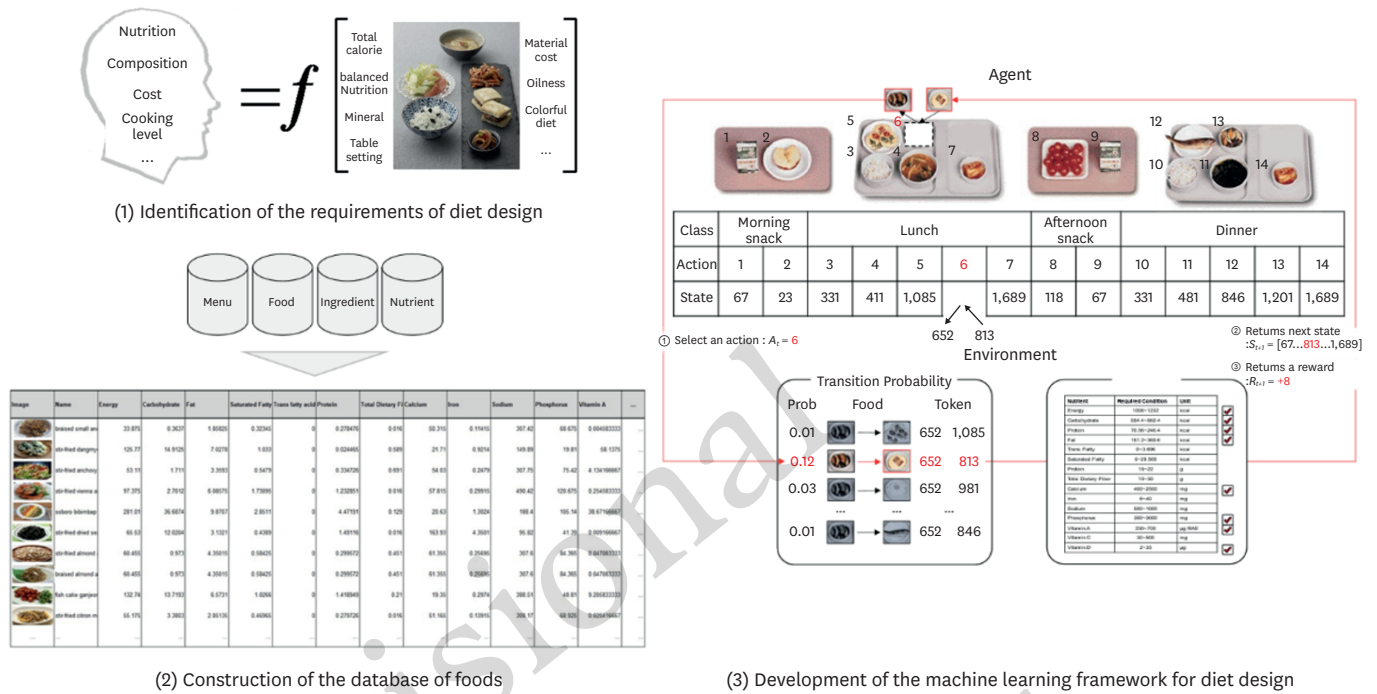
Nutrition
Composition
Cost
Cooking level
...

$=f$

Total calorie
balanced Nutrition
Mineral
Table setting

Material cost
Oilness
Colorful diet
...

(1) Identification of the requirements of diet design

Menu
Food
Ingredient
Nutrient

| Image | Name | Energy | Carbohydrate | Fat | Saturated Fatty | Trans fatty acid | Protein | Total Dietary Fi | Calcium | Iron | Sodium | Phosphorus | Vitamin A | ... |
|---|---|---|---|---|---|---|---|---|---|---|---|---|---|---|
| | braised small an | 33.875 | 0.3637 | 1.60825 | 0.32345 | 0 | 0.278476 | 0.016 | 50.315 | 0.11415 | 307.42 | 68.675 | 0.004583333 | |
| | stir-fried dangmy | 125.77 | 14.9125 | 7.6278 | 1.033 | 0 | 0.024493 | 0.689 | 21.71 | 0.9214 | 149.89 | 19.81 | 58.1375 | |
| | stir-fried anchoy | 53.11 | 1.711 | 3.3593 | 0.5479 | 0 | 0.334726 | 0.651 | 54.63 | 0.2479 | 307.75 | 75.42 | 4.134166667 | |
| | stir-fried vienna s | 97.375 | 2.7012 | 6.98575 | 1.73095 | 0 | 1.232851 | 0.016 | 57.815 | 0.29915 | 496.42 | 129.675 | 0.254583333 | |
| | sobero bibimbap | 281.01 | 36.6874 | 9.9707 | 2.9511 | 0 | 4.47191 | 0.129 | 28.63 | 1.3624 | 188.4 | 105.14 | 38.67166667 | |
| | stir-fried dried se | 65.53 | 12.6204 | 3.1321 | 0.4389 | 0 | 1.49116 | 0.016 | 163.93 | 4.3591 | 95.82 | 41.76 | 0.009166667 | |
| | stir-fried almond | 60.455 | 0.973 | 4.35915 | 0.58425 | 0 | 0.299572 | 0.451 | 61.355 | 0.25695 | 307.6 | 84.365 | 0.647083333 | |
| | braised almond a | 60.455 | 0.973 | 4.35915 | 0.58425 | 0 | 0.299572 | 0.451 | 61.355 | 0.25695 | 307.6 | 84.365 | 0.647083333 | |
| | fish cake ganjeo | 132.74 | 13.7193 | 6.5731 | 1.0266 | 0 | 1.416949 | 0.21 | 19.35 | 0.2974 | 386.01 | 48.81 | 9.206833333 | |
| | stir-fried citron m | 55.175 | 3.3803 | 2.90135 | 0.46965 | 0 | 0.279726 | 0.016 | 51.165 | 0.13915 | 308.17 | 69.925 | 0.626416667 | |

(2) Construction of the database of foods

Agent

1 2 5 6 3 4 7 8 9 12 13 10 11 14

| Class | Morning snack | | Lunch | | | | | Afternoon snack | | Dinner | | | | |
|---|---|---|---|---|---|---|---|---|---|---|---|---|---|---|
| Action | 1 | 2 | 3 | 4 | 5 | 6 | 7 | 8 | 9 | 10 | 11 | 12 | 13 | 14 |
| State | 67 | 23 | 331 | 411 | 1,085 | | 1,689 | 118 | 67 | 331 | 481 | 846 | 1,201 | 1,689 |

652 813

① Select an action : $A_t = 6$

Environment

② Returns next state : $S_{t+1}$ = [67...813...1,689]

③ Returns a reward : $R_{t+1}$ = +8

Transition Probability

| Prob | Food | Token |
|---|---|---|
| 0.01 | | 652 1,085 |
| 0.12 | | 652 813 |
| 0.03 | | 652 981 |
| ... | ... | ... |
| 0.01 | | 652 846 |

| Nutrient | Required Condition | Unit |
|---|---|---|
| Energy | 1000~1232 | kcal |
| Carbohydrate | 554.4~492.4 | kcal |
| Protein | 70.39~246.4 | kcal |
| Fat | 151.2~369.6 | kcal |
| Trans Fatty | 0~3.696 | kcal |
| Saturated Fatty | 0~28.308 | kcal |
| Protein | 15~20 | g |
| Total Dietary Fiber | 15~30 | g |
| Calcium | 450~2500 | mg |
| Iron | 6~40 | mg |
| Sodium | 500~1600 | mg |
| Phosphorus | 500~3000 | mg |
| Vitamin A | 230~700 | μg RAE |
| Vitamin C | 30~600 | mg |
| Vitamin D | 2~35 | μg |

(3) Development of the machine learning framework for diet design